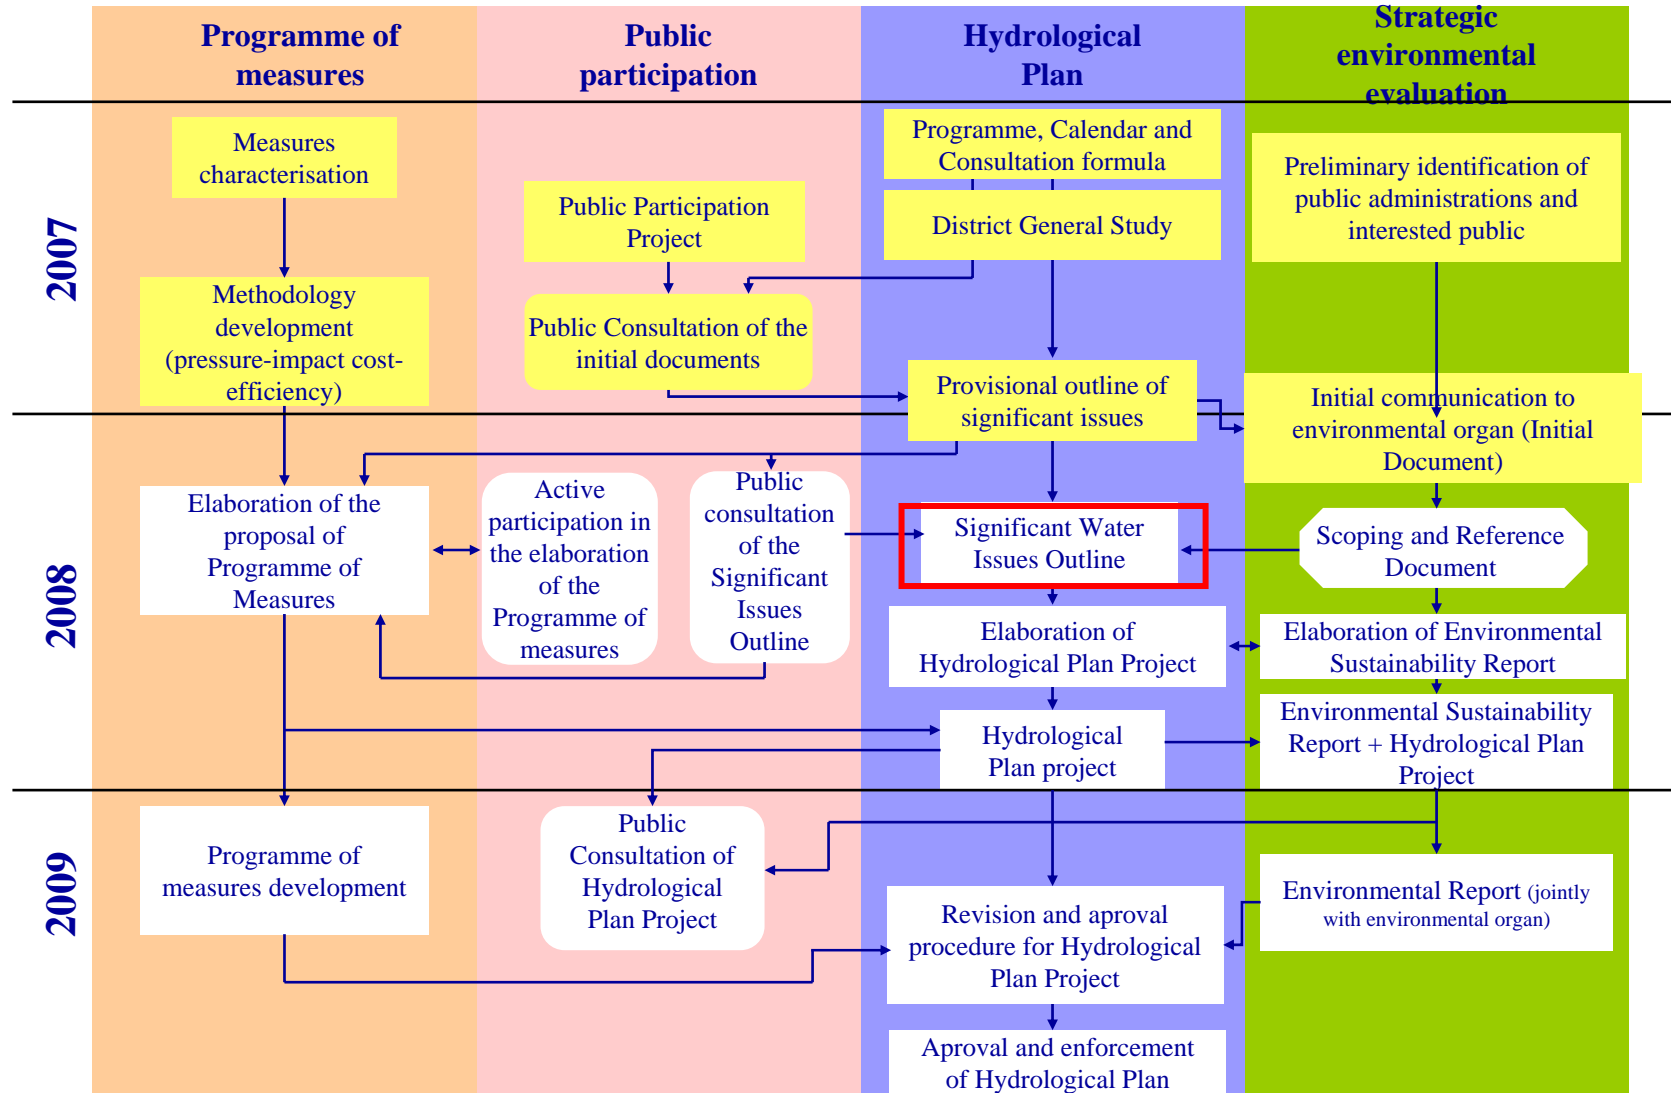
Programme of measures

Public participation

Hydrological Plan

Strategic environmental evaluation

2007

Measures characterisation

Methodology development (pressure-impact cost-efficiency)

Public Participation Project

Public Consultation of the initial documents

Programme, Calendar and Consultation formula

District General Study

Provisional outline of significant issues

Preliminary identification of public administrations and interested public

Initial communication to environmental organ (Initial Document)

2008

Elaboration of the proposal of Programme of Measures

Active participation in the elaboration of the Programme of measures

Public consultation of the Significant Issues Outline

Significant Water Issues Outline

Scoping and Reference Document

Elaboration of Hydrological Plan Project

Elaboration of Environmental Sustainability Report

Hydrological Plan project

Environmental Sustainability Report + Hydrological Plan Project

2009

Programme of measures development

Public Consultation of Hydrological Plan Project

Revision and aproval procedure for Hydrological Plan Project

Environmental Report (jointly with environmental organ)

Aproval and enforcement of Hydrological Plan